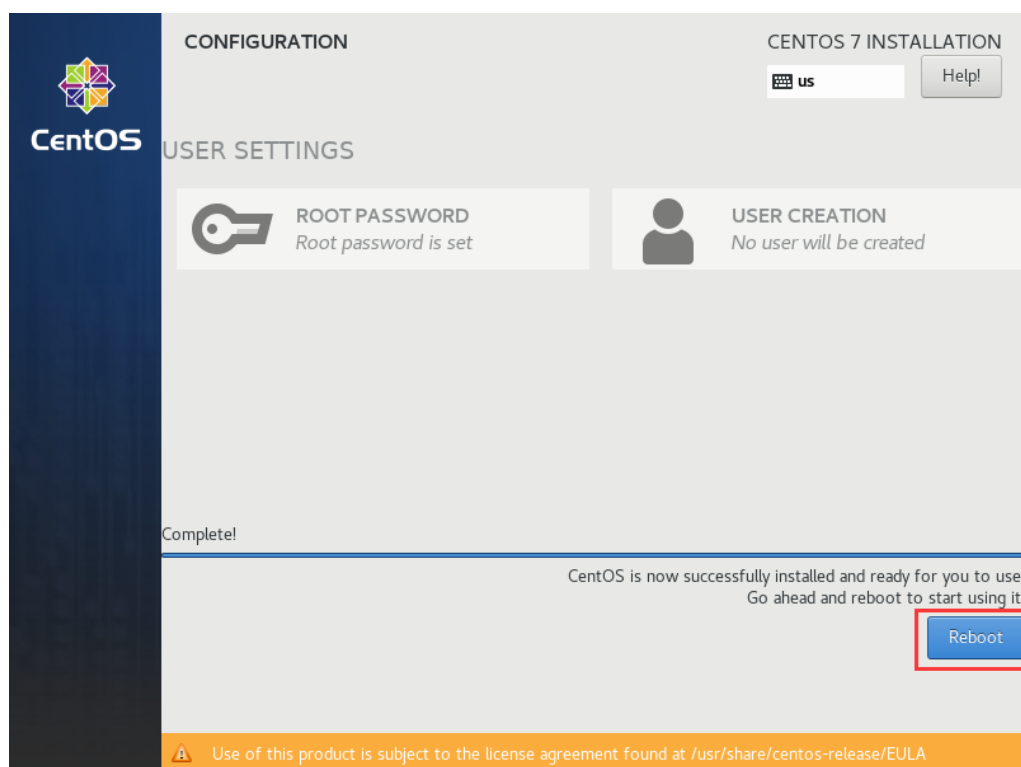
CentOS

CONFIGURATION

CENTOS 7 INSTALLATION

us

Help!

USER SETTINGS

ROOT PASSWORD
Root password is set

USER CREATION
No user will be created

Complete!

CentOS is now successfully installed and ready for you to use
Go ahead and reboot to start using it

Reboot

Use of this product is subject to the license agreement found at /usr/share/centos-release/EULA